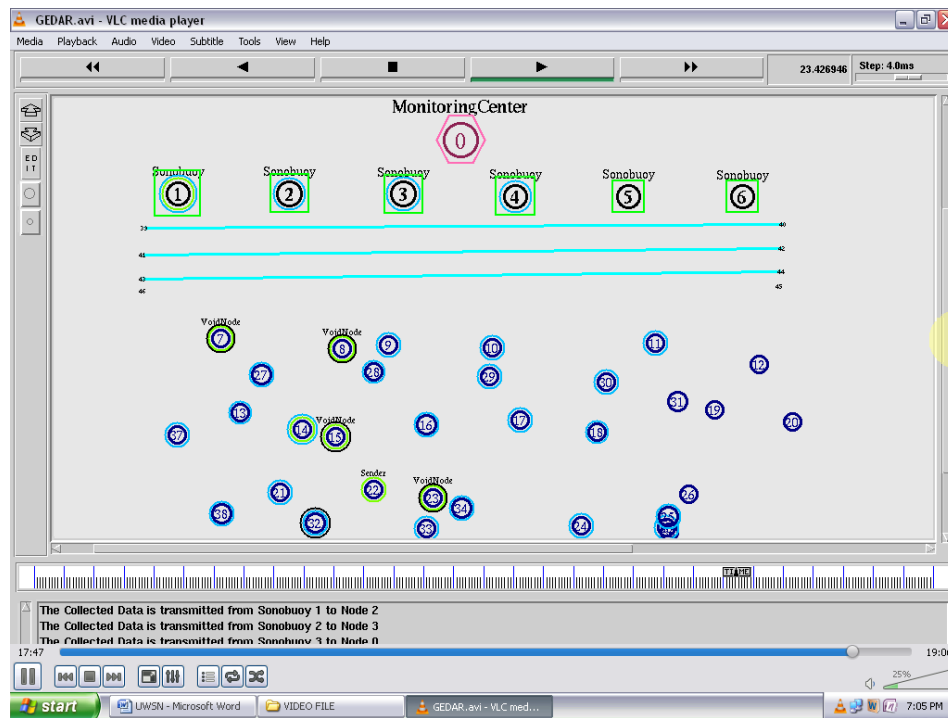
GEDAR.avi - VLC media player

Media Playback Audio Video Subtitle Tools View Help

23.426946 Step: 4.0ms

EDIT

MonitoringCenter

0

Sonobuoy 1 Sonobuoy 2 Sonobuoy 3 Sonobuoy 4 Sonobuoy 5 Sonobuoy 6

39 40
41 42
43 44
46 45

VoidNode 7 VoidNode 8 9 10 11 12
27 28 29 30
13 VoidNode 14 15 16 17 18 31 19 20 37
Sender 22 VoidNode 23 21 34 26
38 32 33 24 25

TIME

The Collected Data is transmitted from Sonobuoy 1 to Node 2
The Collected Data is transmitted from Sonobuoy 2 to Node 3
The Collected Data is transmitted from Sonobuoy 3 to Node 0

17:47 19:0

25%

start UWSN - Microsoft Word VIDEO FILE GEDAR.avi - VLC med... 7:05 PM